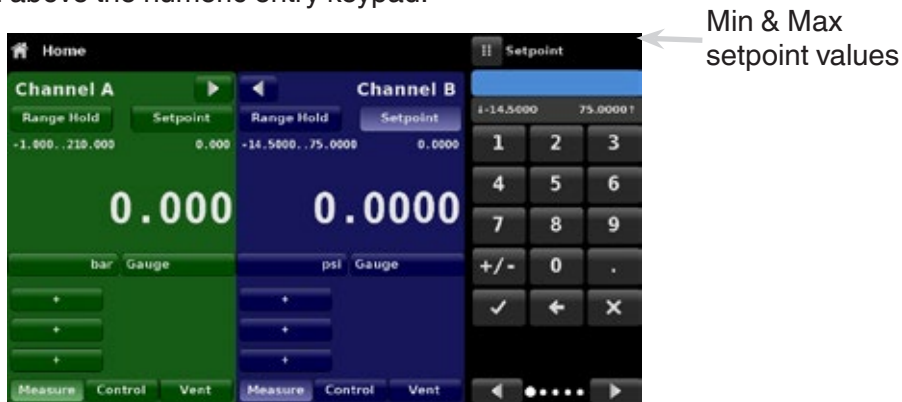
above the numeric entry keypad.

Min & Max setpoint values

Home

Channel A

Range Hold

Setpoint

-1.000..210.000

0.000

0.000

bar Gauge

+

+

+

Measure Control Vent

Channel B

Range Hold

Setpoint

-14.5000..75.0000

0.0000

0.0000

psi Gauge

+

+

+

Measure Control Vent

Setpoint

↓-14.5000

75.0000↑

| 1 | 2 | 3 |
|---|---|---|
| 4 | 5 | 6 |
| 7 | 8 | 9 |
| +/- | 0 | . |
| ✓ | ← | ✕ |